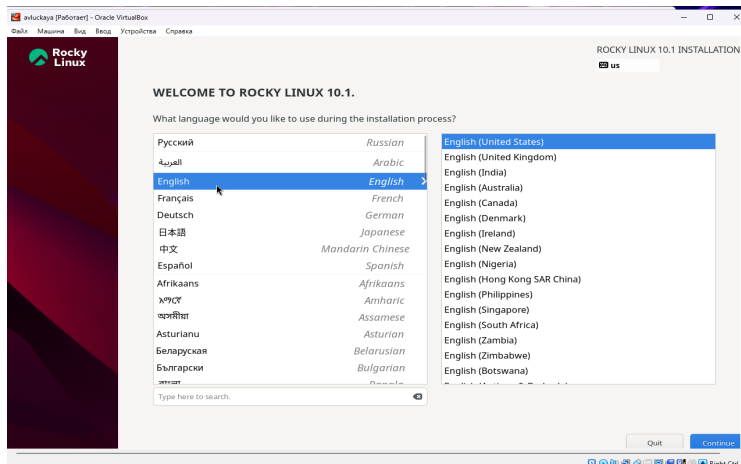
avluckaya [Работает] - Oracle VirtualBox

Файл Машина Вид Ввод Устройства Справка

Rocky Linux

ROCKY LINUX 10.1 INSTALLATION

us

WELCOME TO ROCKY LINUX 10.1.

What language would you like to use during the installation process?

| | |
|---|---|
| Русский | Russian |
| العربية | Arabic |
| English | English |
| Français | French |
| Deutsch | German |
| 日本語 | Japanese |
| 中文 | Mandarin Chinese |
| Español | Spanish |
| Afrikaans | Afrikaans |
| አማርኛ | Amharic |
| অসমীয়া | Assamese |
| Asturianu | Asturian |
| Беларуская | Belarusian |
| Български | Bulgarian |
| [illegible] | Bangla |

English (United States)
English (United Kingdom)
English (India)
English (Australia)
English (Canada)
English (Denmark)
English (Ireland)
English (New Zealand)
English (Nigeria)
English (Hong Kong SAR China)
English (Philippines)
English (Singapore)
English (South Africa)
English (Zambia)
English (Zimbabwe)
English (Botswana)
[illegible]

Type here to search.

Quit

Continue

Right Ctrl